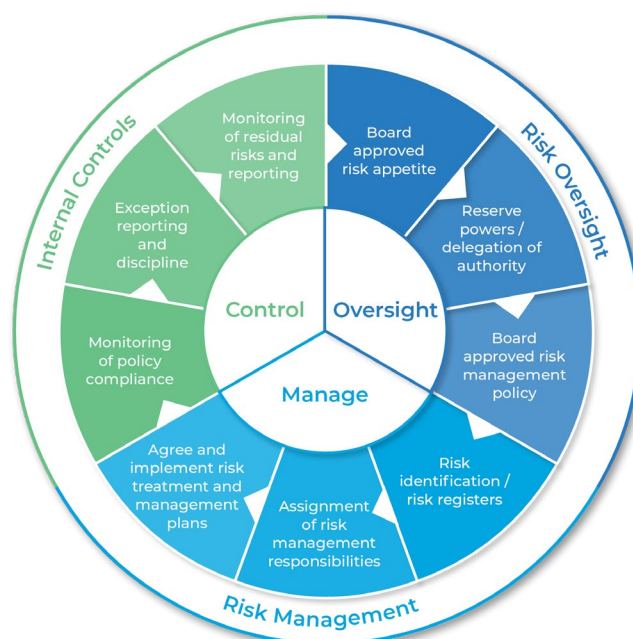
Internal Controls

Risk Oversight

Risk Management

Control

Oversight

Manage

Board approved risk appetite

Reserve powers / delegation of authority

Board approved risk management policy

Risk identification / risk registers

Assignment of risk management responsibilities

Agree and implement risk treatment and management plans

Monitoring of policy compliance

Exception reporting and discipline

Monitoring of residual risks and reporting